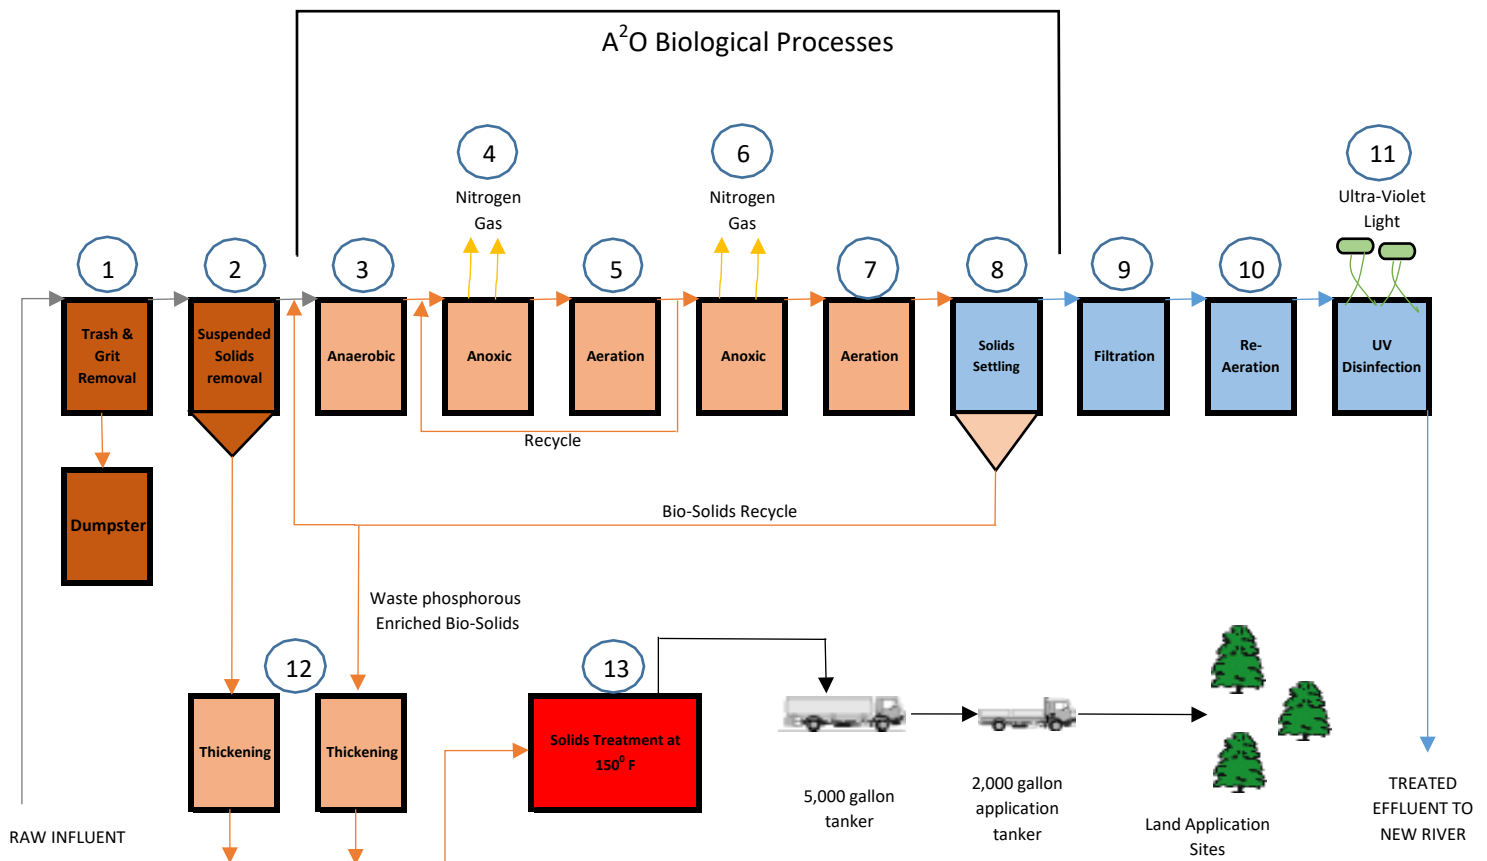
A$^2$O Biological Processes

1
Trash & Grit Removal

Dumpster

2
Suspended Solids removal

3
Anaerobic

4
Nitrogen Gas
Anoxic

5
Aeration

6
Nitrogen Gas
Anoxic

7
Aeration

8
Solids Settling

9
Filtration

10
Re-Aeration

11
Ultra-Violet Light
UV Disinfection

Recycle

Bio-Solids Recycle

Waste phosphorous Enriched Bio-Solids

12
Thickening

Thickening

13
Solids Treatment at 150$^0$ F

5,000 gallon tanker

2,000 gallon application tanker

Land Application Sites

TREATED EFFLUENT TO NEW RIVER

RAW INFLUENT